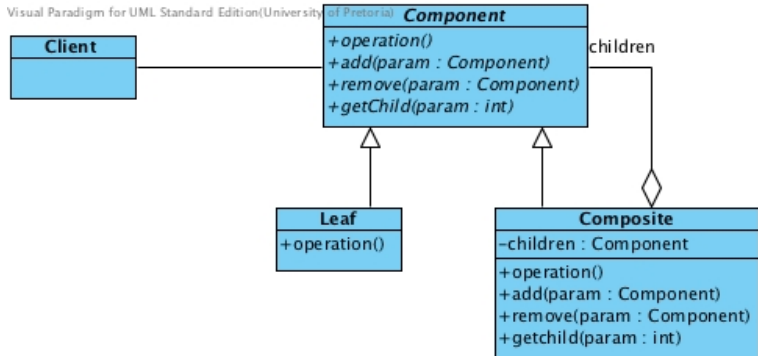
Visual Paradigm for UML Standard Edition(University of Pretoria)

Client

Component
+operation()
+add(param : Component)
+remove(param : Component)
+getChild(param : int)

children

Leaf
+operation()

Composite
-children : Component
+operation()
+add(param : Component)
+remove(param : Component)
+getchild(param : int)